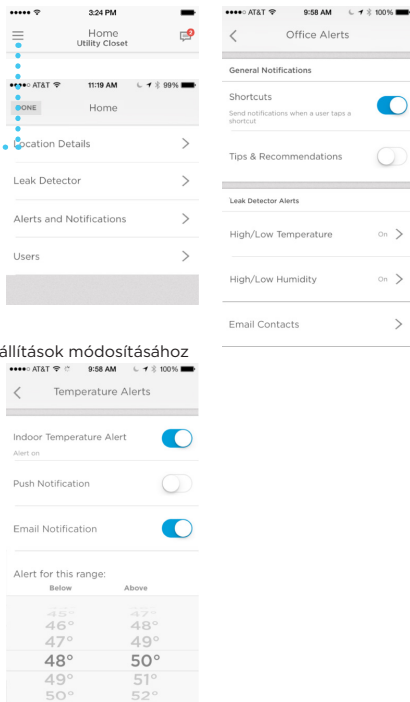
3:24 PM
Home
Utility Closet

AT&T 11:19 AM 99%
DONE
Home

Location Details

Leak Detector

Alerts and Notifications

Users

állítások módosításához

AT&T 9:58 AM 100%
Temperature Alerts

Indoor Temperature Alert
Alert on

Push Notification

Email Notification

Alert for this range:
Below
Above

45° 47°
46° 48°
47° 49°
48° 50°
49° 51°
50° 52°

AT&T 9:58 AM 100%
Office Alerts

General Notifications

Shortcuts
Send notifications when a user taps a shortcut

Tips & Recommendations

Leak Detector Alerts

High/Low Temperature On

High/Low Humidity On

Email Contacts